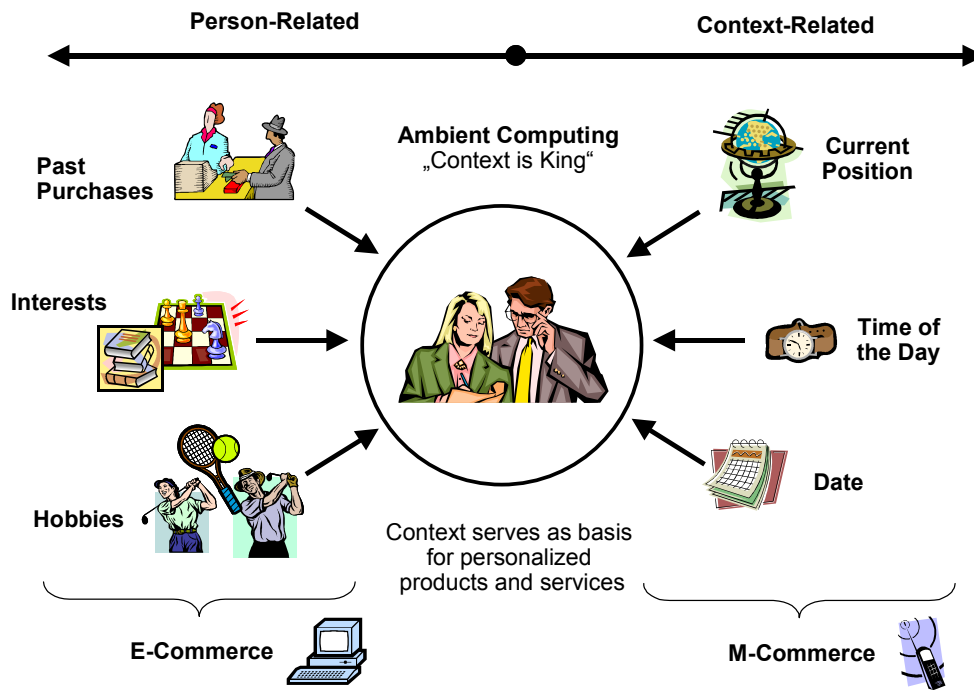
Person-Related

Context-Related

Ambient Computing
„Context is King“

Past Purchases

Current Position

Interests

Time of the Day

Hobbies

Date

Context serves as basis for personalized products and services

E-Commerce

M-Commerce